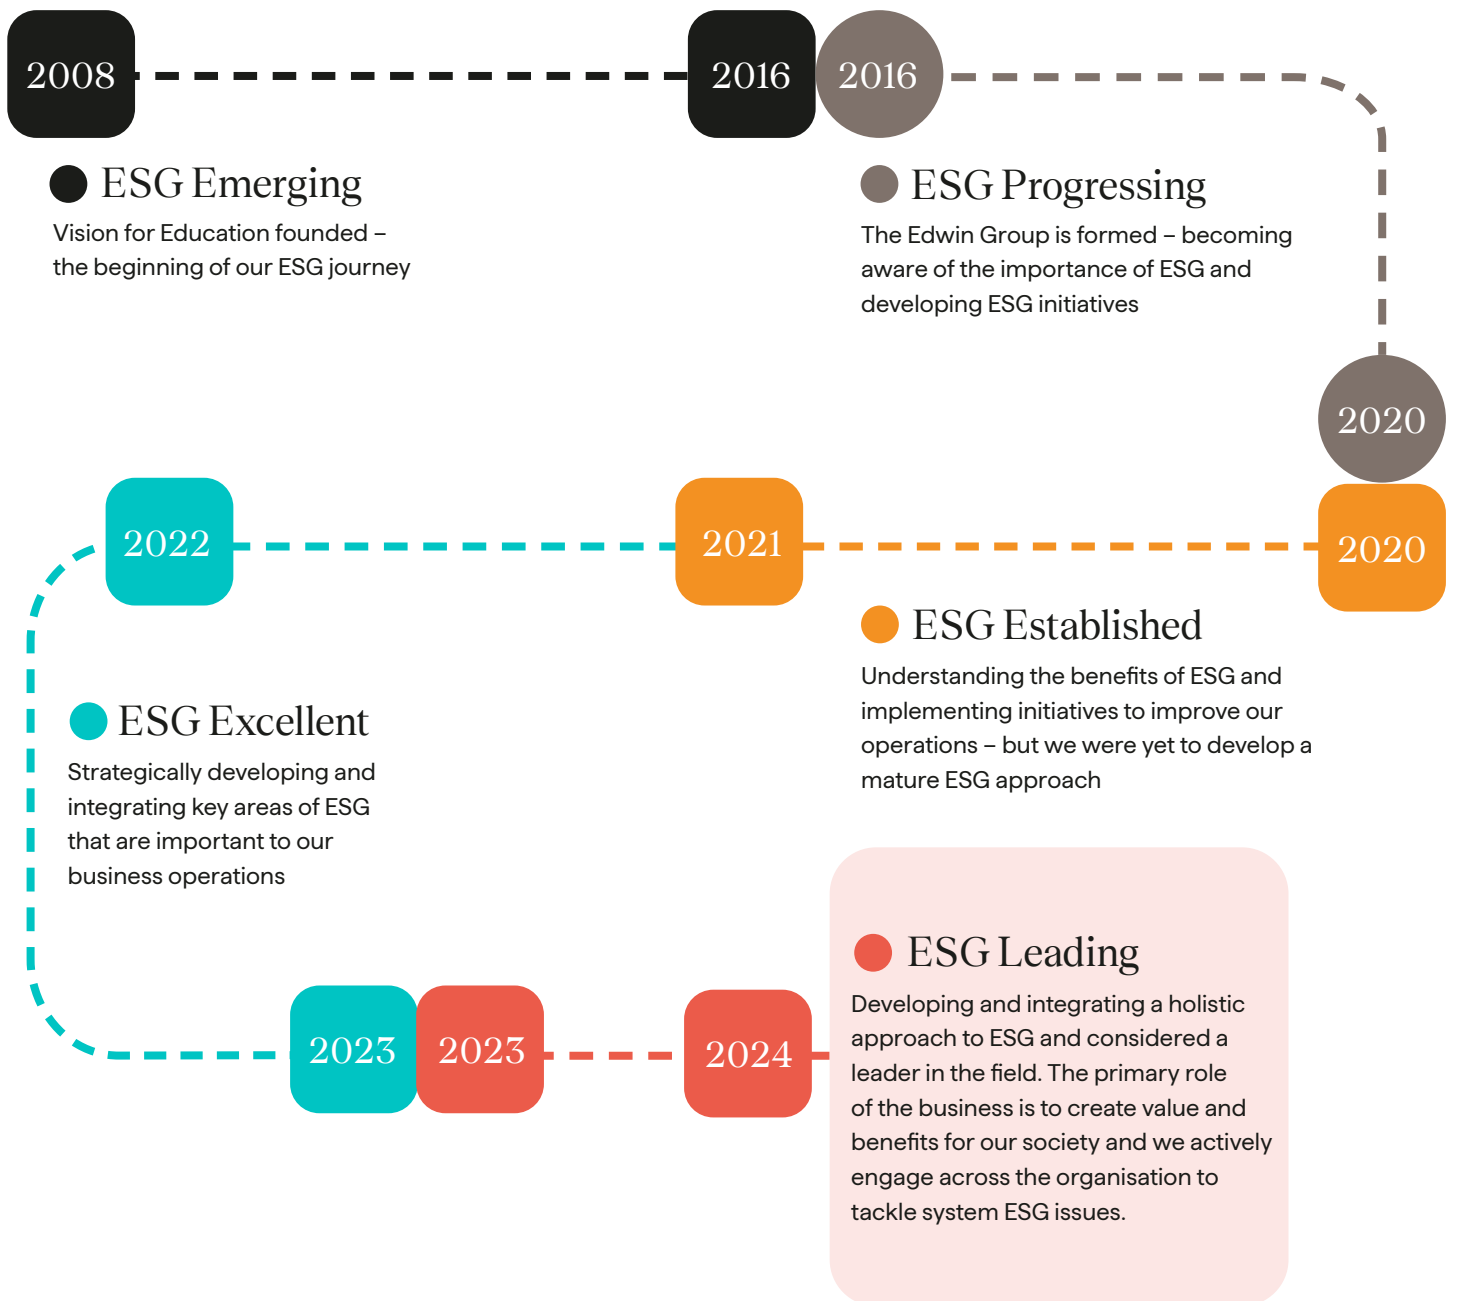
2008

2016

2016

ESG Emerging

Vision for Education founded – the beginning of our ESG journey

ESG Progressing

The Edwin Group is formed – becoming aware of the importance of ESG and developing ESG initiatives

2020

2022

2021

2020

ESG Established

Understanding the benefits of ESG and implementing initiatives to improve our operations – but we were yet to develop a mature ESG approach

ESG Excellent

Strategically developing and integrating key areas of ESG that are important to our business operations

ESG Leading

Developing and integrating a holistic approach to ESG and considered a leader in the field. The primary role of the business is to create value and benefits for our society and we actively engage across the organisation to tackle system ESG issues.

2023

2023

2024